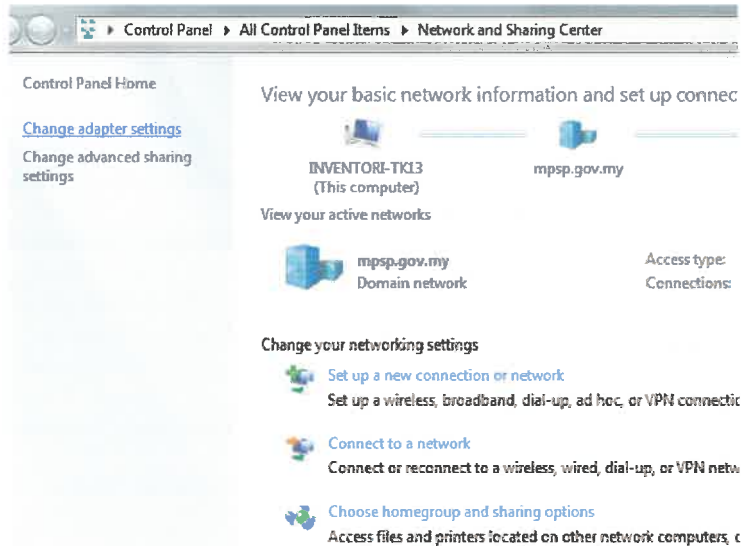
▸ Control Panel ▸ All Control Panel Items ▸ Network and Sharing Center

Control Panel Home

Change adapter settings

Change advanced sharing settings

View your basic network information and set up connec

INVENTORI-TK13
(This computer)

mpsp.gov.my

View your active networks

mpsp.gov.my
Domain network

Access type:
Connections:

Change your networking settings

Set up a new connection or network
Set up a wireless, broadband, dial-up, ad hoc, or VPN connectic

Connect to a network
Connect or reconnect to a wireless, wired, dial-up, or VPN netw

Choose homegroup and sharing options
Access files and printers located on other network computers, c